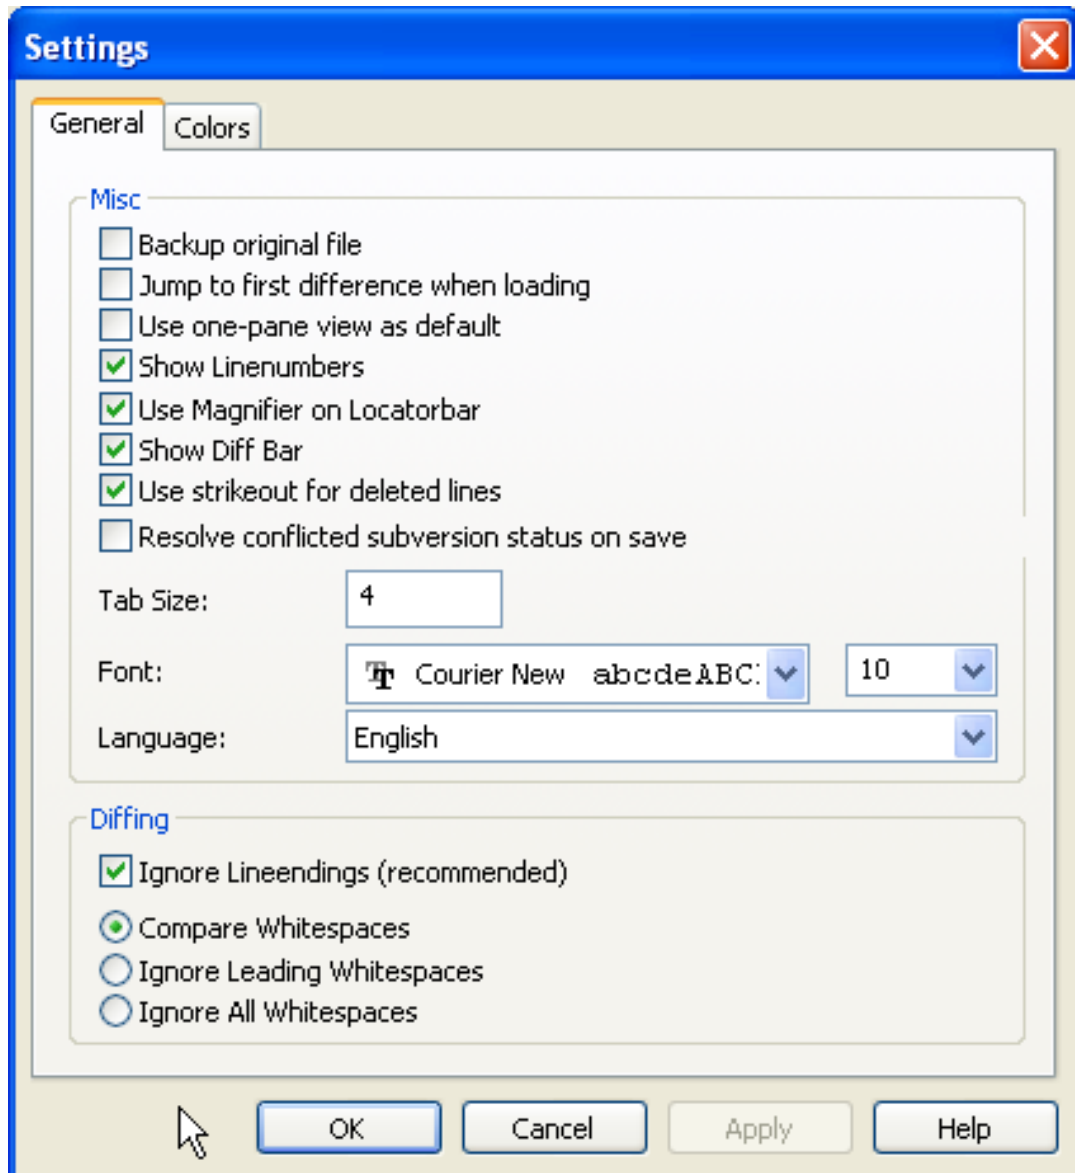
Settings

General Colors

Misc

Backup original file
Jump to first difference when loading
Use one-pane view as default
Show Linenumbers
Use Magnifier on Locatorbar
Show Diff Bar
Use strikeout for deleted lines
Resolve conflicted subversion status on save

Tab Size: 4

Font: Courier New abcdeABC 10

Language: English

Diffing

Ignore Lineendings (recommended)

Compare Whitespaces
Ignore Leading Whitespaces
Ignore All Whitespaces

OK Cancel Apply Help